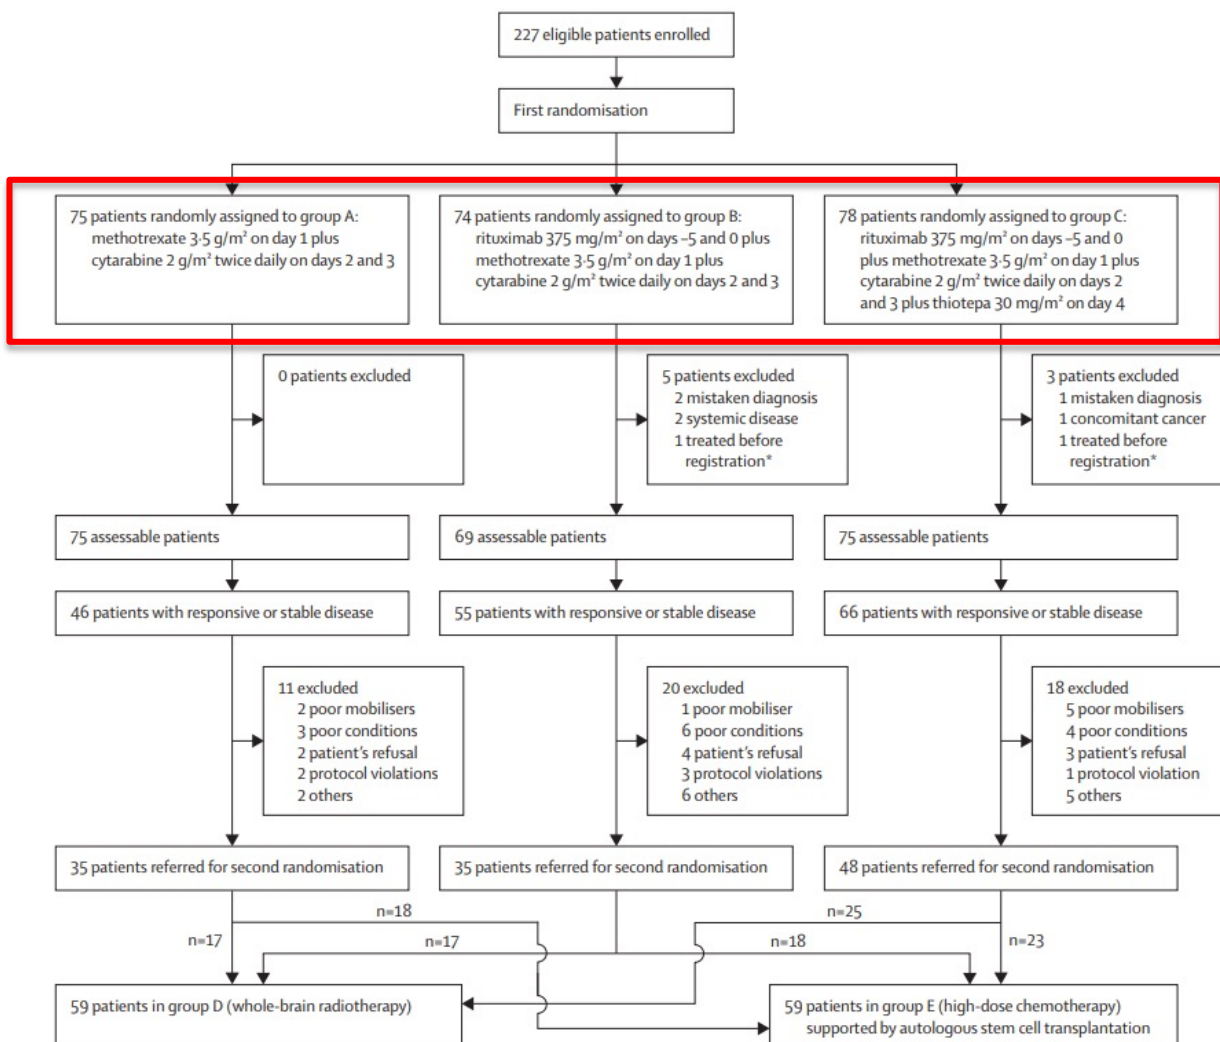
227 eligible patients enrolled

First randomisation

75 patients randomly assigned to group A: methotrexate 3·5 g/m² on day 1 plus cytarabine 2 g/m² twice daily on days 2 and 3

74 patients randomly assigned to group B: rituximab 375 mg/m² on days –5 and 0 plus methotrexate 3·5 g/m² on day 1 plus cytarabine 2 g/m² twice daily on days 2 and 3

78 patients randomly assigned to group C: rituximab 375 mg/m² on days –5 and 0 plus methotrexate 3·5 g/m² on day 1 plus cytarabine 2 g/m² twice daily on days 2 and 3 plus thiotepa 30 mg/m² on day 4

0 patients excluded

5 patients excluded
2 mistaken diagnosis
2 systemic disease
1 treated before registration*

3 patients excluded
1 mistaken diagnosis
1 concomitant cancer
1 treated before registration*

75 assessable patients

69 assessable patients

75 assessable patients

46 patients with responsive or stable disease

55 patients with responsive or stable disease

66 patients with responsive or stable disease

11 excluded
2 poor mobilisers
3 poor conditions
2 patient's refusal
2 protocol violations
2 others

20 excluded
1 poor mobiliser
6 poor conditions
4 patient's refusal
3 protocol violations
6 others

18 excluded
5 poor mobilisers
4 poor conditions
3 patient's refusal
1 protocol violation
5 others

35 patients referred for second randomisation

35 patients referred for second randomisation

48 patients referred for second randomisation

n=18

n=25

n=17

n=17

n=18

n=23

59 patients in group D (whole-brain radiotherapy)

59 patients in group E (high-dose chemotherapy) supported by autologous stem cell transplantation